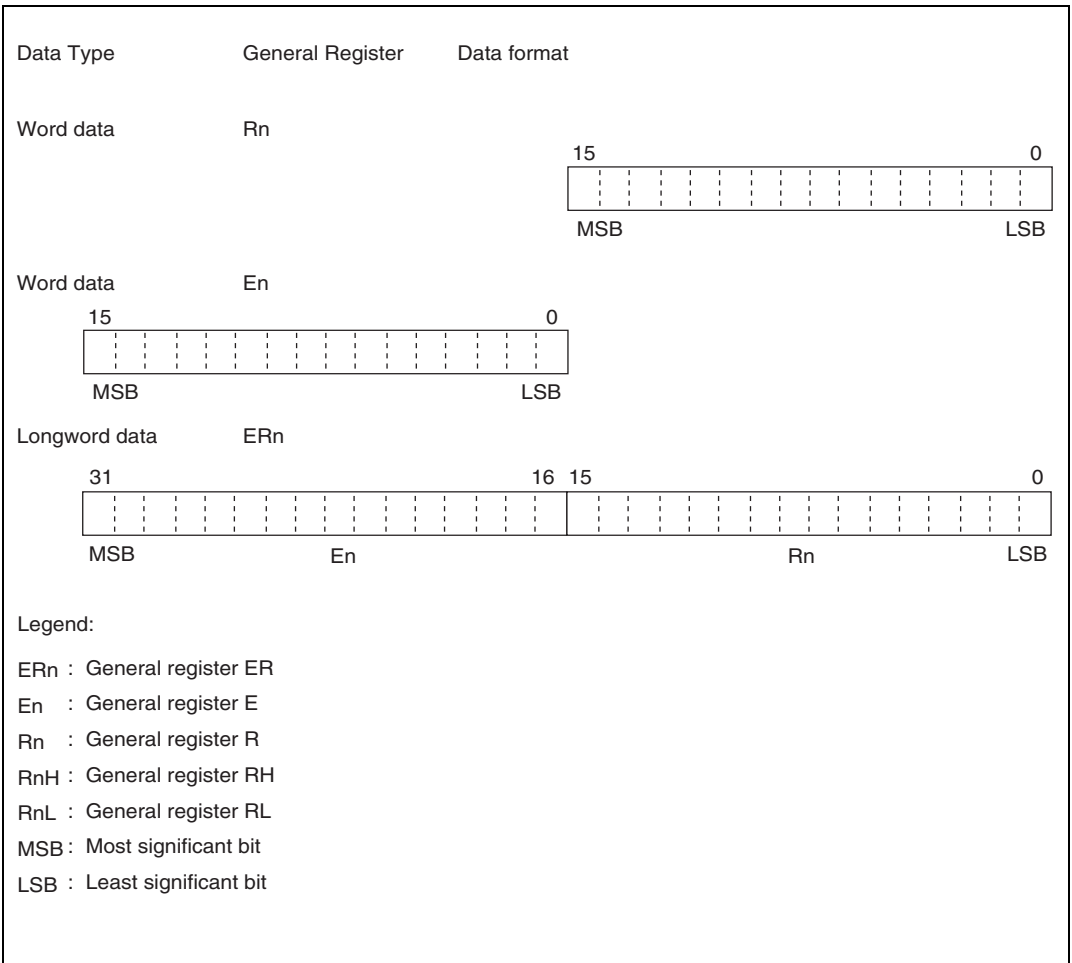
Data Type General Register Data format

Word data Rn

15 0

MSB LSB

Word data En

15 0

MSB LSB

Longword data ERn

31 16 15 0

MSB En Rn LSB

Legend:

ERn : General register ER
En : General register E
Rn : General register R
RnH : General register RH
RnL : General register RL
MSB : Most significant bit
LSB : Least significant bit